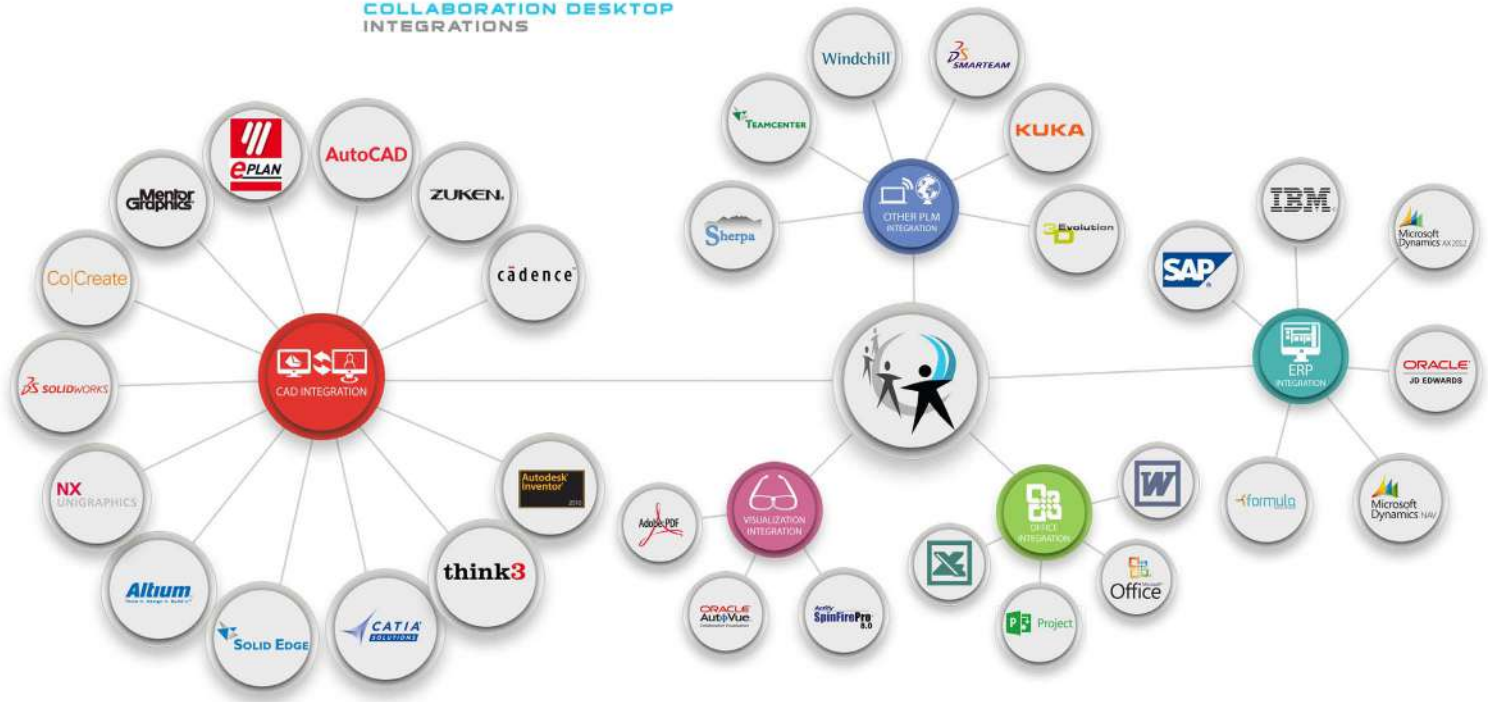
COLLABORATION DESKTOP
INTEGRATIONS

ePLAN
AutoCAD
Mentor Graphics
ZUKEN
Co|Create
cādence
SOLIDWORKS
CAD INTEGRATION
NX UNIGRAPHICS
Autodesk Inventor
Altium
Solid Edge
CATIA SOLUTIONS
think3

Windchill
SMARTEAM
TEAMCENTER
KUKA
Sherpa
OTHER PLM INTEGRATION
3D Evolution

IBM
SAP
Microsoft Dynamics AX 2012
ERP INTEGRATION
ORACLE JD EDWARDS
formula
Microsoft Dynamics NAV

Adobe PDF
VISUALIZATION INTEGRATION
ORACLE AutoVue
SpinFire Pro 8.0

W
OFFICE INTEGRATION
Office
Project